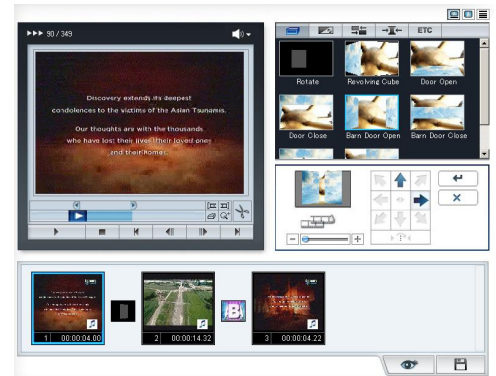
▸▸▸ 90 / 349

Discovery extends its deepest condolences to the victims of the Asian Tsunamis.

Our thoughts are with the thousands who have lost their lives, their loved ones and their homes.

ETC

Rotate
Revolving Cube
Door Open
Door Close
Barn Door Open
Barn Door Close

1 00:00:04.00
2 00:00:14.32
3 00:00:04.22